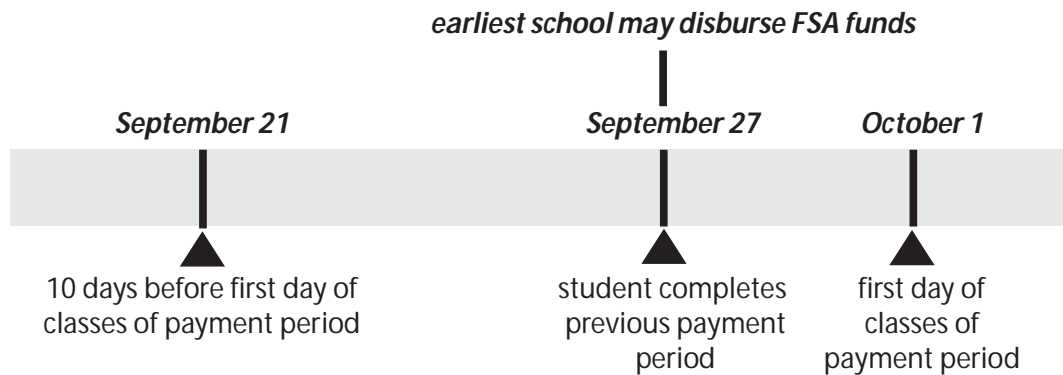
earliest school may disburse FSA funds

September 21

September 27

October 1

10 days before first day of classes of payment period

student completes previous payment period

first day of classes of payment period